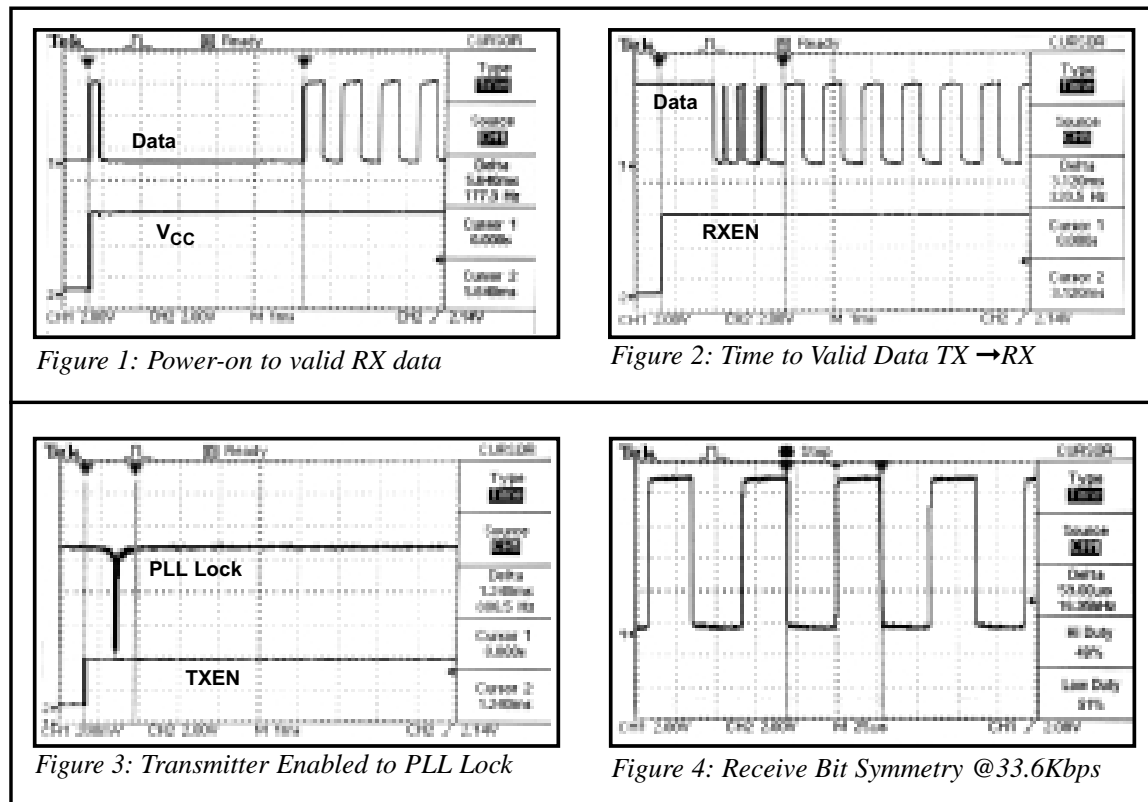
Tek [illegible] Ready CURSOR

Type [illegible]

Source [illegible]

Delta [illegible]

Cursor 1 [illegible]

Cursor 2 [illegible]

Data

$V_{CC}$

CH1 2.00V CH2 2.00V M 1ms CH2 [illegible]

*Figure 1: Power-on to valid RX data*

Tek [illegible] Ready CURSOR

Type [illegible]

Source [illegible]

Delta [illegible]

Cursor 1 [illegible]

Cursor 2 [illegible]

Data

RXEN

CH1 2.00V CH2 2.00V M 1ms CH2 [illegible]

*Figure 2: Time to Valid Data TX →RX*

Tek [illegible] Ready CURSOR

Type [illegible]

Source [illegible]

Delta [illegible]

Cursor 1 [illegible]

Cursor 2 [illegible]

PLL Lock

TXEN

CH1 2.00V CH2 2.00V M 1ms CH2 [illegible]

*Figure 3: Transmitter Enabled to PLL Lock*

Tek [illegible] Stop CURSOR

Type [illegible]

Source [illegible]

Delta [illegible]

Hi Duty 49%

Low Duty 51%

CH1 2.00V CH2 2.00V M 25us CH1 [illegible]

*Figure 4: Receive Bit Symmetry @33.6Kbps*